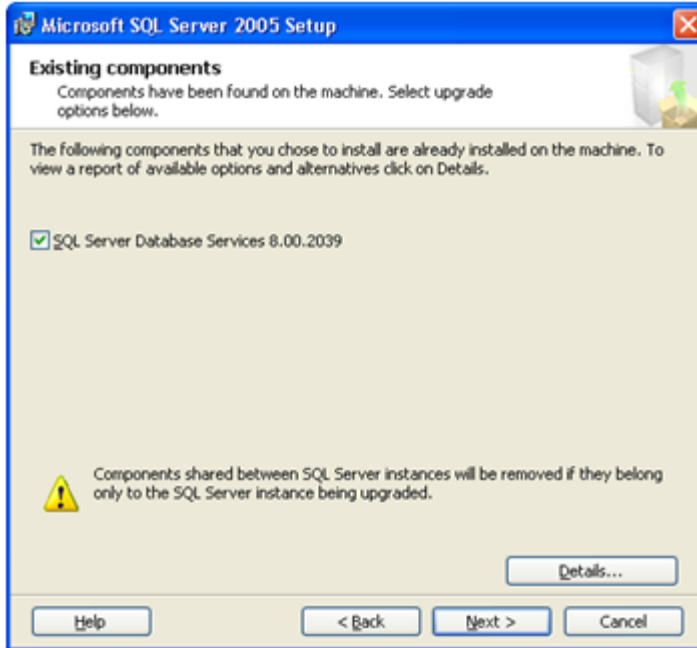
Microsoft SQL Server 2005 Setup

Existing components
Components have been found on the machine. Select upgrade options below.

The following components that you chose to install are already installed on the machine. To view a report of available options and alternatives click on Details.

SQL Server Database Services 8.00.2039

Components shared between SQL Server instances will be removed if they belong only to the SQL Server instance being upgraded.

Details...

Help

< Back

Next >

Cancel